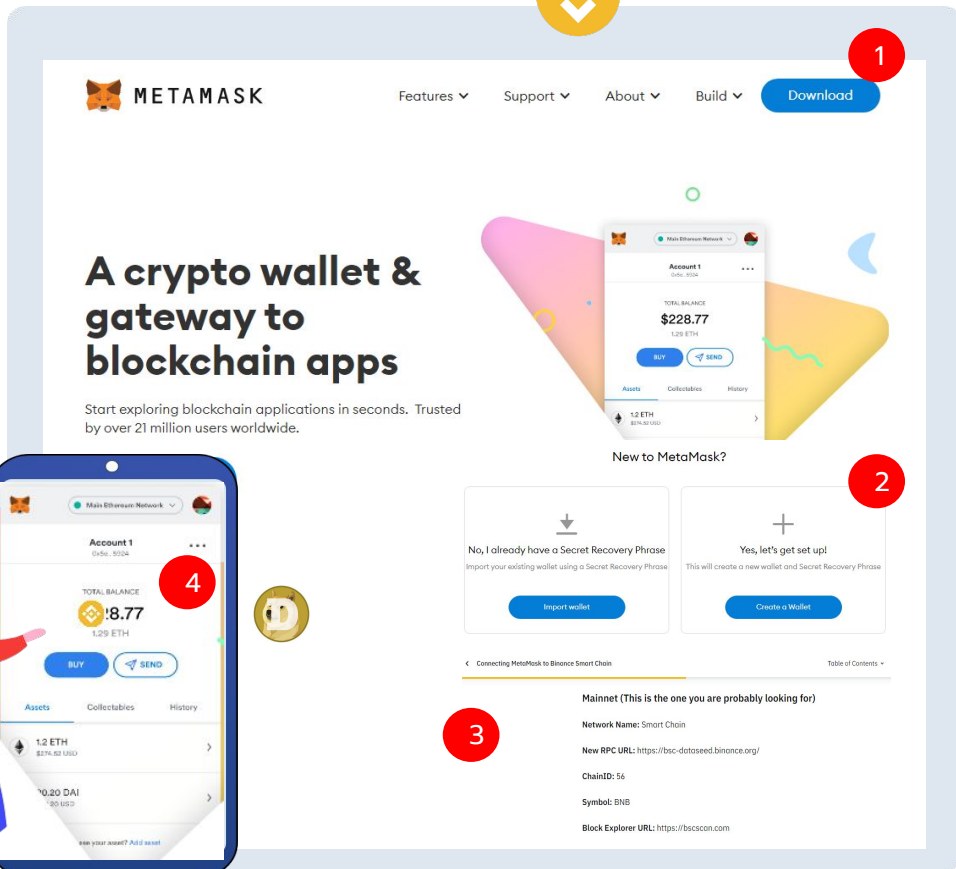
1

METAMASK

Features Support About Build Download

A crypto wallet & gateway to blockchain apps

Start exploring blockchain applications in seconds. Trusted by over 21 million users worldwide.

Main Ethereum Network

Account 1
0x5e...9324

TOTAL BALANCE
$228.77
1.29 ETH

BUY SEND

Assets Collectables History

1.2 ETH
$274.82 USD

New to MetaMask?

2

No, I already have a Secret Recovery Phrase
Import your existing wallet using a Secret Recovery Phrase
Import wallet

Yes, let's get set up!
This will create a new wallet and Secret Recovery Phrase
Create a Wallet

Main Ethereum Network

Account 1
0x5e...9324

4

TOTAL BALANCE
:8.77
1.29 ETH

BUY SEND

Assets Collectables History

1.2 ETH
$274.82 USD

0.20 DAI
20 USD

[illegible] your asset? Add asset

Connecting MetaMask to Binance Smart Chain

Table of Contents

3

Mainnet (This is the one you are probably looking for)

Network Name: Smart Chain

New RPC URL: https://bsc-dataseed.binance.org/

ChainID: 56

Symbol: BNB

Block Explorer URL: https://bscscan.com